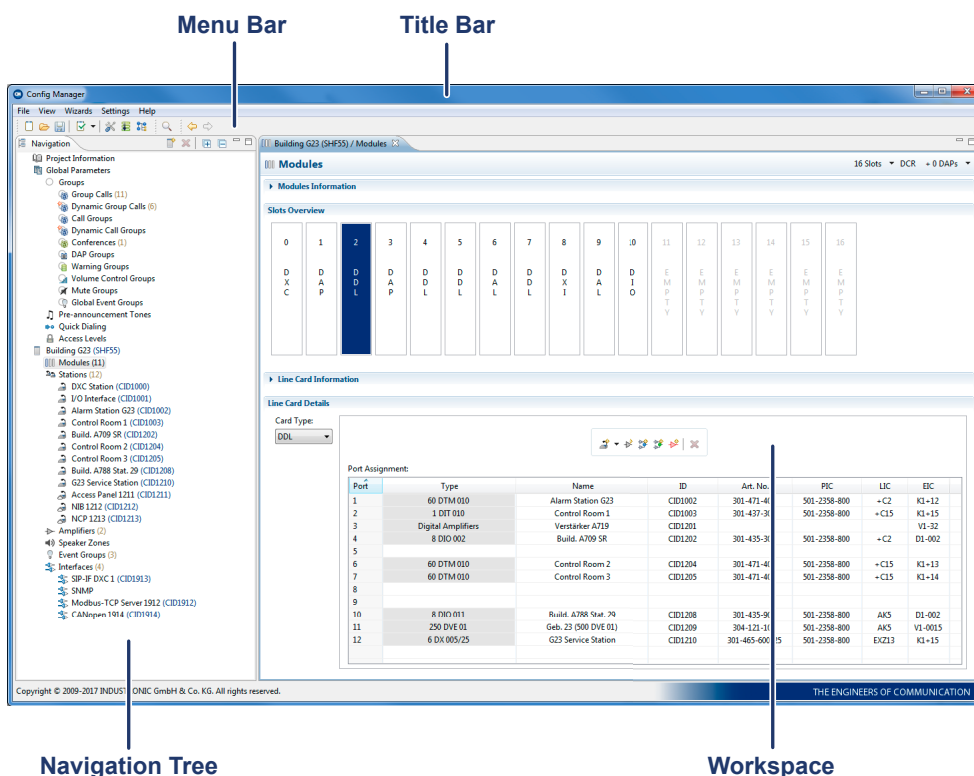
Menu Bar

Title Bar

Config Manager

File View Wizards Settings Help

Navigation

Project Information
Global Parameters
Groups
Group Calls (11)
Dynamic Group Calls (6)
Call Groups
Dynamic Call Groups
Conferences (1)
DAP Groups
Warning Groups
Volume Control Groups
Mute Groups
Global Event Groups
Pre-announcement Tones
Quick Dialing
Access Levels
Building G23 (SHF55)
Modules (11)
Stations (12)
DXC Station (CID1000)
I/O Interface (CID1001)
Alarm Station G23 (CID1002)
Control Room 1 (CID1003)
Build. A709 SR (CID1202)
Control Room 2 (CID1204)
Control Room 3 (CID1205)
Build. A788 Stat. 29 (CID1208)
G23 Service Station (CID1210)
Access Panel 1211 (CID1211)
NIB 1212 (CID1212)
NCP 1213 (CID1213)
Amplifiers (2)
Speaker Zones
Event Groups (3)
Interfaces (4)
SIP-IF DXC 1 (CID1913)
SNMP
Modbus-TCP Server 1912 (CID1912)
CANopen 1914 (CID1914)

Building G23 (SHF55) / Modules

Modules

16 Slots DCR + 0 DAPs

Modules Information

Slots Overview

0 DXC
1 DAP
2 DDL
3 DAP
4 DDL
5 DDL
6 DAL
7 DDL
8 DXI
9 DAL
10 DIO
11 EMPTY
12 EMPTY
13 EMPTY
14 EMPTY
15 EMPTY
16 EMPTY

Line Card Information

Line Card Details

Card Type:
DDL

Port Assignment:

| Port | Type | Name | ID | Art. No. | PIC | LIC | EIC |
|---|---|---|---|---|---|---|---|
| 1 | 60 DTM 010 | Alarm Station G23 | CID1002 | 301-471-40 | 501-2358-800 | +C2 | K1+12 |
| 2 | 1 DIT 010 | Control Room 1 | CID1003 | 301-437-30 | 501-2358-800 | +C15 | K1+15 |
| 3 | Digital Amplifiers | Verstärker A719 | CID1201 | | | | V1-32 |
| 4 | 8 DIO 002 | Build. A709 SR | CID1202 | 301-435-30 | 501-2358-800 | +C2 | D1-002 |
| 5 | | | | | | | |
| 6 | 60 DTM 010 | Control Room 2 | CID1204 | 301-471-40 | 501-2358-800 | +C15 | K1+13 |
| 7 | 60 DTM 010 | Control Room 3 | CID1205 | 301-471-40 | 501-2358-800 | +C15 | K1+14 |
| 8 | | | | | | | |
| 9 | | | | | | | |
| 10 | 8 DIO 011 | Build. A788 Stat. 29 | CID1208 | 301-435-90 | 501-2358-800 | AK5 | D1-002 |
| 11 | 250 DVE 01 | Geb. 23 (500 DVE 01) | CID1209 | 304-121-10 | 501-2358-800 | AK5 | V1-0015 |
| 12 | 6 DX 005/25 | G23 Service Station | CID1210 | 301-465-60025 | 501-2358-800 | EXZ13 | K1+15 |

Copyright © 2009-2017 INDUSTRONIC GmbH & Co. KG. All rights reserved.

THE ENGINEERS OF COMMUNICATION

Navigation Tree

Workspace